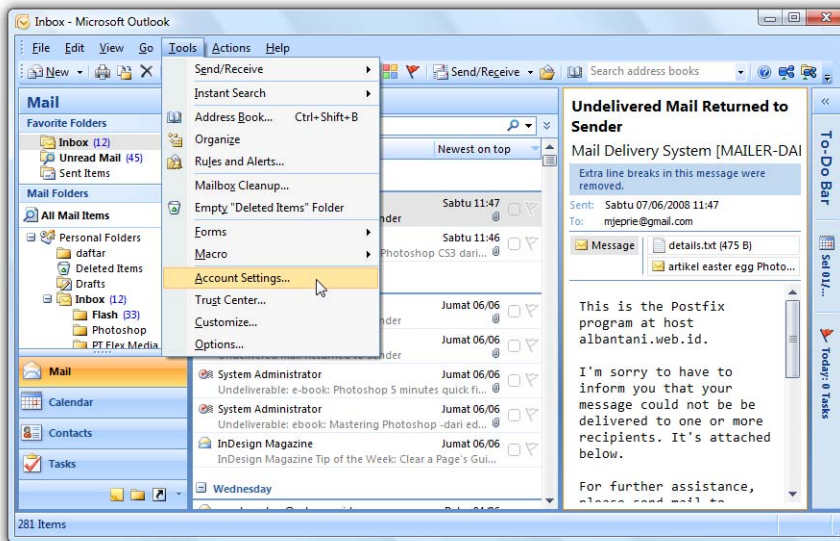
Inbox - Microsoft Outlook

File Edit View Go Tools Actions Help

New Send/Receive Search address books

Mail

Favorite Folders

Inbox (12)
Unread Mail (45)
Sent Items

Mail Folders

All Mail Items

Personal Folders
daftar
Deleted Items
Drafts
Inbox (12)
Flash (33)
Photoshop
PT Flex Media

Mail
Calendar
Contacts
Tasks

Send/Receive
Instant Search
Address Book... Ctrl+Shift+B
Organize
Rules and Alerts...
Mailbox Cleanup...
Empty "Deleted Items" Folder
Forms
Macro
Account Settings...
Trust Center...
Customize...
Options...

Newest on top

Sabtu 11:47
nder
Sabtu 11:46
Photoshop CS3 dari...
Jumat 06/06
nder
Jumat 06/06
Undeliverable Mail Returned to Sender
System Administrator Jumat 06/06
Undeliverable: e-book: Photoshop 5 minutes quick fi...
System Administrator Jumat 06/06
Undeliverable: ebook: Mastering Photoshop -dari ed...
InDesign Magazine Jumat 06/06
InDesign Magazine Tip of the Week: Clear a Page's Gui...

Wednesday

Undelivered Mail Returned to Sender

Mail Delivery System [MAILER-DAI

Extra line breaks in this message were removed.

Sent: Sabtu 07/06/2008 11:47
To: mjeprie@gmail.com

Message
details.txt (475 B)
artikel easter egg Photo...

This is the Postfix program at host albantani.web.id.

I'm sorry to have to inform you that your message could not be delivered to one or more recipients. It's attached below.

For further assistance, please send mail to

To-Do Bar
Sel 01/...
Today: 0 Tasks

281 Items